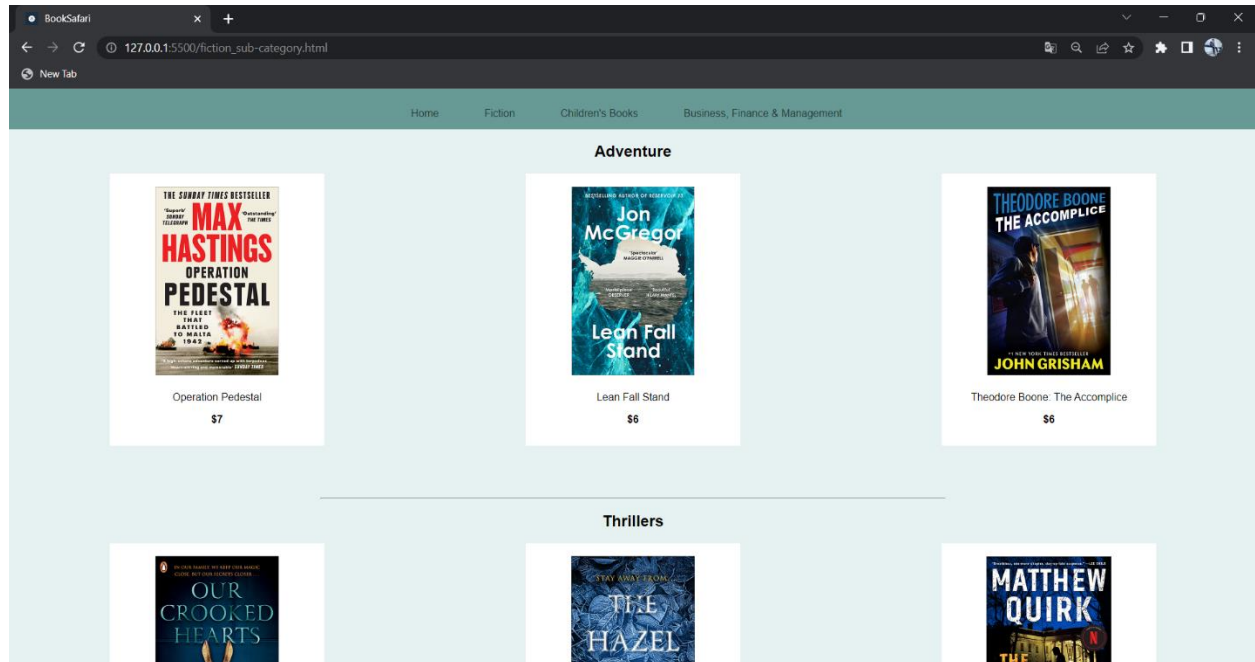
BookSafari
127.0.0.1:5500/fiction_sub-category.html
New Tab

Home Fiction Children's Books Business, Finance & Management

Adventure

THE SUNDAY TIMES BESTSELLER
'Superb' SUNDAY TELEGRAPH
MAX HASTINGS
'Outstanding' THE TIMES
OPERATION PEDESTAL
THE FLEET THAT BATTLED TO MALTA 1942

Operation Pedestal
$7

BESTSELLING AUTHOR OF RESERVOIR 13
Jon McGregor
Lean Fall Stand

Lean Fall Stand
$6

THEODORE BOONE
THE ACCOMPLICE
#1 NEW YORK TIMES BESTSELLER
JOHN GRISHAM

Theodore Boone: The Accomplice
$6

Thrillers

OUR CROOKED HEARTS

STAY AWAY FROM
THE HAZEL

MATTHEW QUIRK